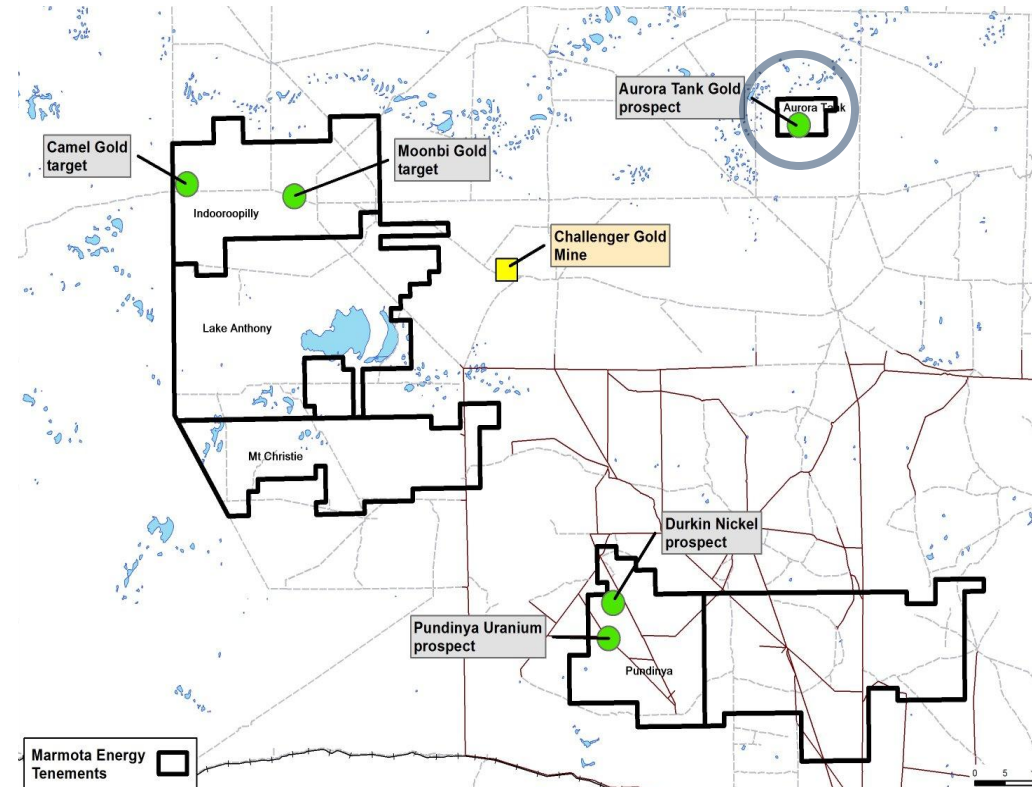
Aurora Tank Gold prospect

Aurora Tank

Camel Gold target

Moonbi Gold target

Indooroopilly

Challenger Gold Mine

Lake Anthony

Mt Christie

Durkin Nickel prospect

Pundinya Uranium prospect

Pundinya

Marmota Energy Tenements

0 5